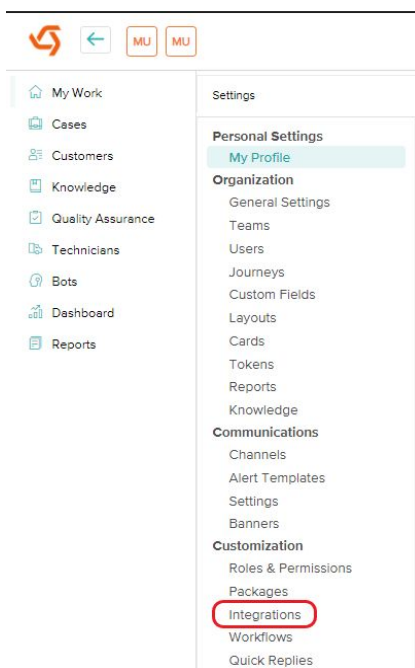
MU MU

My Work
Cases
Customers
Knowledge
Quality Assurance
Technicians
Bots
Dashboard
Reports

Settings

Personal Settings
My Profile
Organization
General Settings
Teams
Users
Journeys
Custom Fields
Layouts
Cards
Tokens
Reports
Knowledge
Communications
Channels
Alert Templates
Settings
Banners
Customization
Roles & Permissions
Packages
Integrations
Workflows
Quick Replies